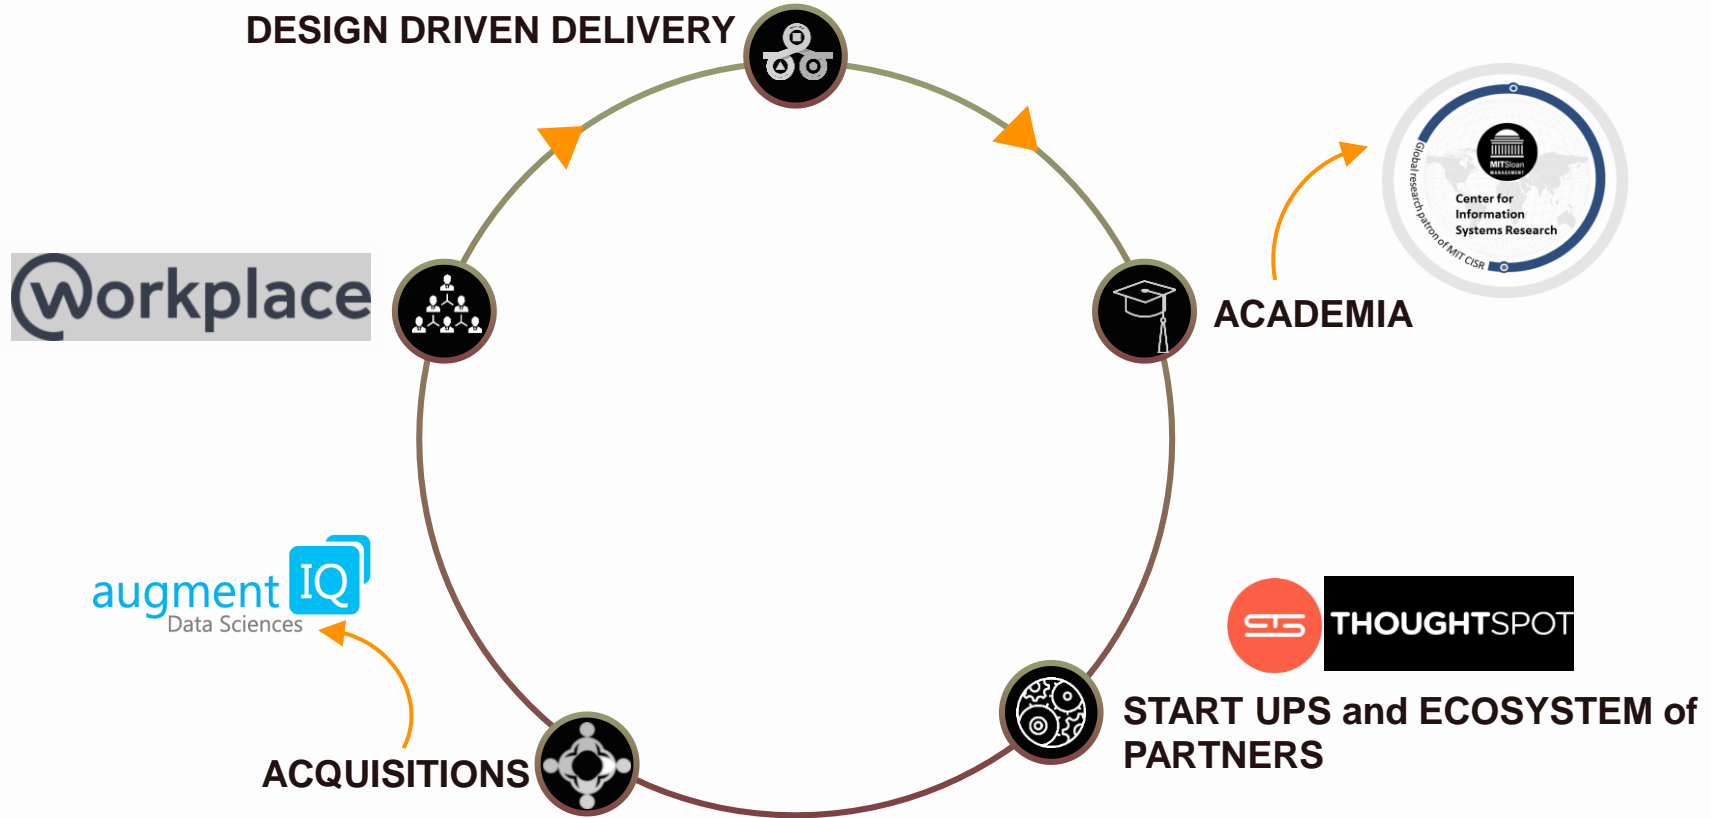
DESIGN DRIVEN DELIVERY

Workplace

ACADEMIA

Global research patron of MIT CISR

MITSloan MANAGEMENT

Center for Information Systems Research

augment IQ
Data Sciences

THOUGHTSPOT

START UPS and ECOSYSTEM of PARTNERS

ACQUISITIONS